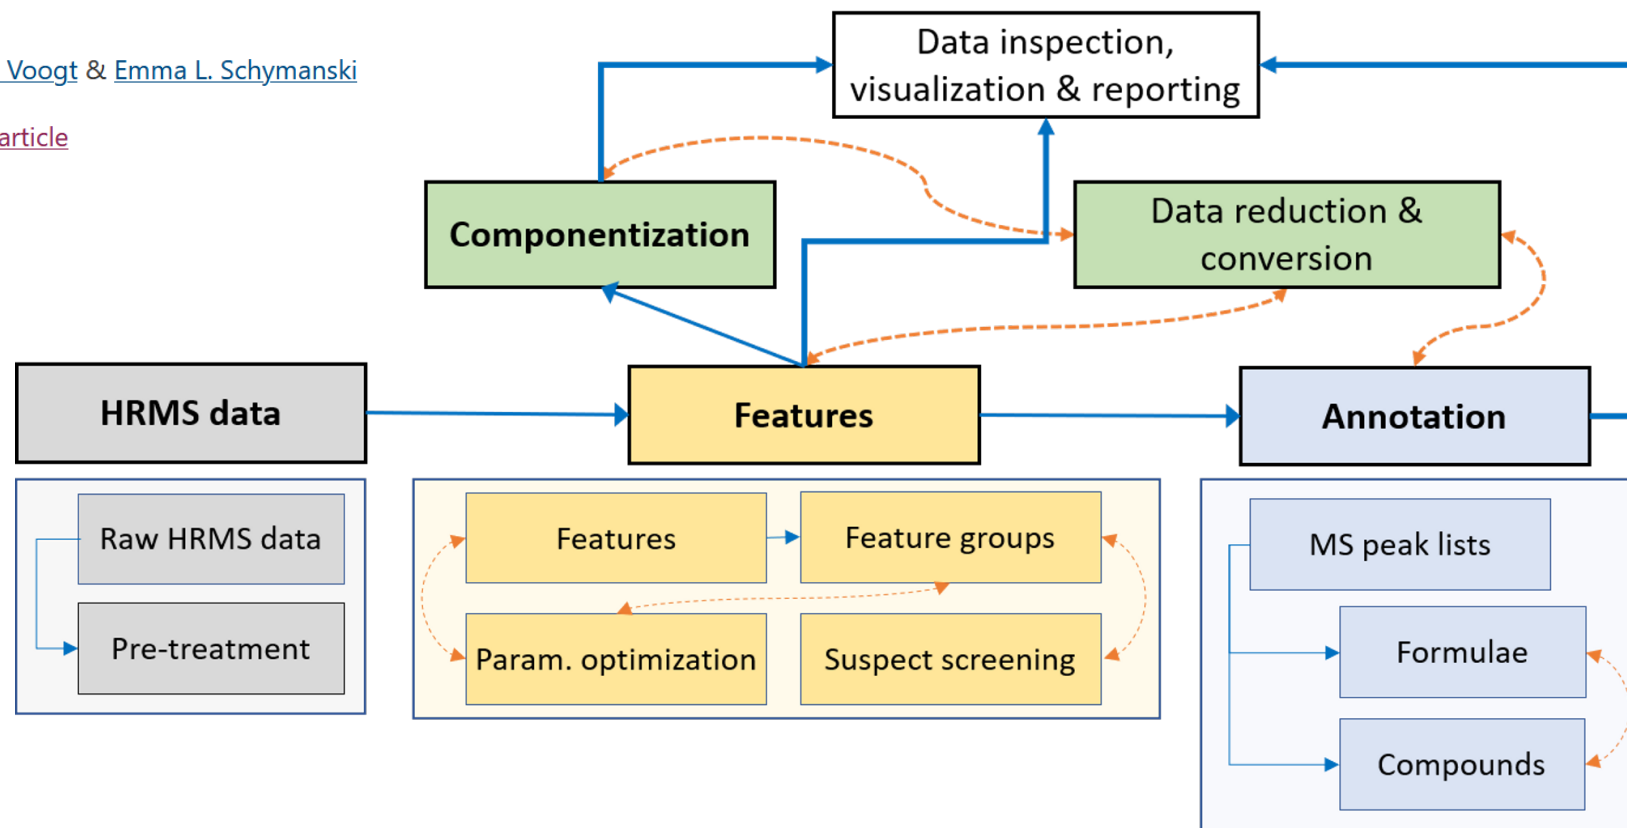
Voogt & Emma L. Schymanski

article

Data inspection, visualization & reporting

Componentization

Data reduction & conversion

HRMS data

Features

Annotation

Raw HRMS data

Pre-treatment

Features

Feature groups

Param. optimization

Suspect screening

MS peak lists

Formulae

Compounds